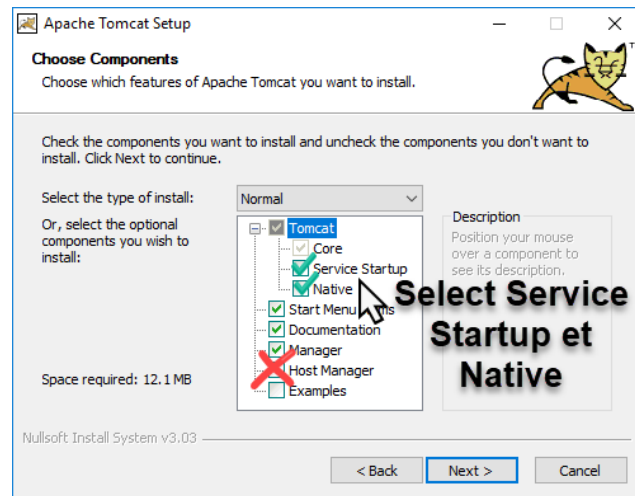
Apache Tomcat Setup

Choose Components

Choose which features of Apache Tomcat you want to install.

Check the components you want to install and uncheck the components you don't want to install. Click Next to continue.

Select the type of install: Normal

Or, select the optional components you wish to install:

Tomcat
Core
Service Startup
Native
Start Menu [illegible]ms
Documentation
Manager
Host Manager
Examples

Description
Position your mouse over a component to see its description.

Space required: 12.1 MB

Select Service Startup et Native

Nullsoft Install System v3.03

< Back Next > Cancel